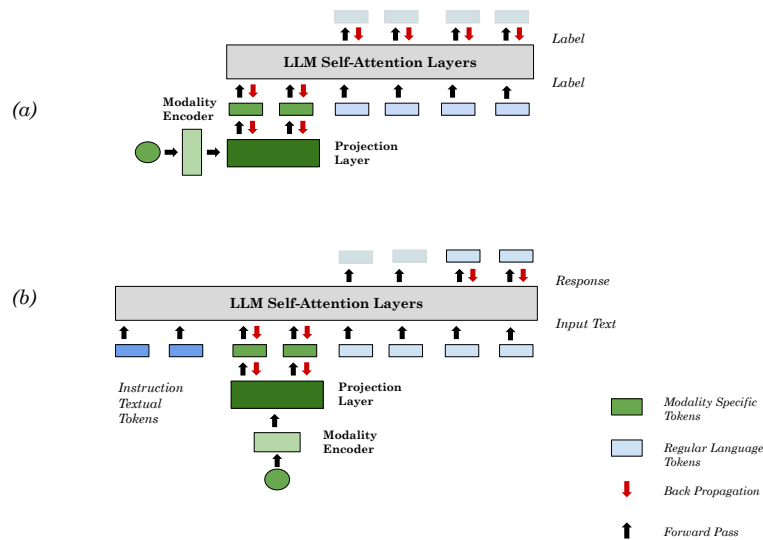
(a)

Label

LLM Self-Attention Layers

Label

Modality Encoder

Projection Layer

(b)

Response

LLM Self-Attention Layers

Input Text

Instruction Textual Tokens

Projection Layer

Modality Encoder

Modality Specific Tokens

Regular Language Tokens

Back Propagation

Forward Pass